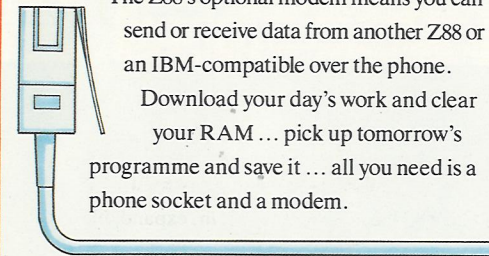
The Z88's optional modem means you can send or receive data from another Z88 or an IBM-compatible over the phone. Download your day's work and clear your RAM ... pick up tomorrow's programme and save it ... all you need is a phone socket and a modem.